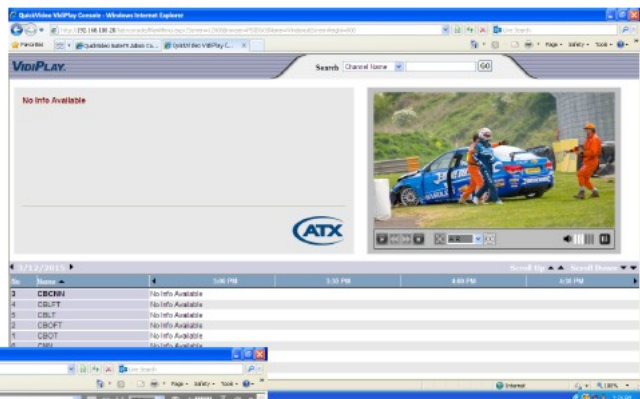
QuickVideo VidiPlay Console - Windows Internet Explorer

http://192.168.100.28/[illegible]

Live Search

Favorites

QuickVideo GatePlus Admin Co...

QuickVideo VidiPlay C...

Page · Safety · Tools ·

VIDIPLAY

Search Channel Name GO

No Info Available

ATX

3/12/2015

Scroll Up

Scroll Down

| No. | Name | 3:00 PM | 3:30 PM | 4:00 PM | 4:30 PM |
|---|---|---|---|---|---|
| 3 | CBCNN | No Info Available | | | |
| 4 | CBLFT | No Info Available | | | |
| 5 | CBLT | No Info Available | | | |
| 6 | CBOFT | No Info Available | | | |
| 7 | CBOT | No Info Available | | | |
| 8 | CNN | No Info Available | | | |

Live Search

Page · Safety · Tools ·

Internet

100%